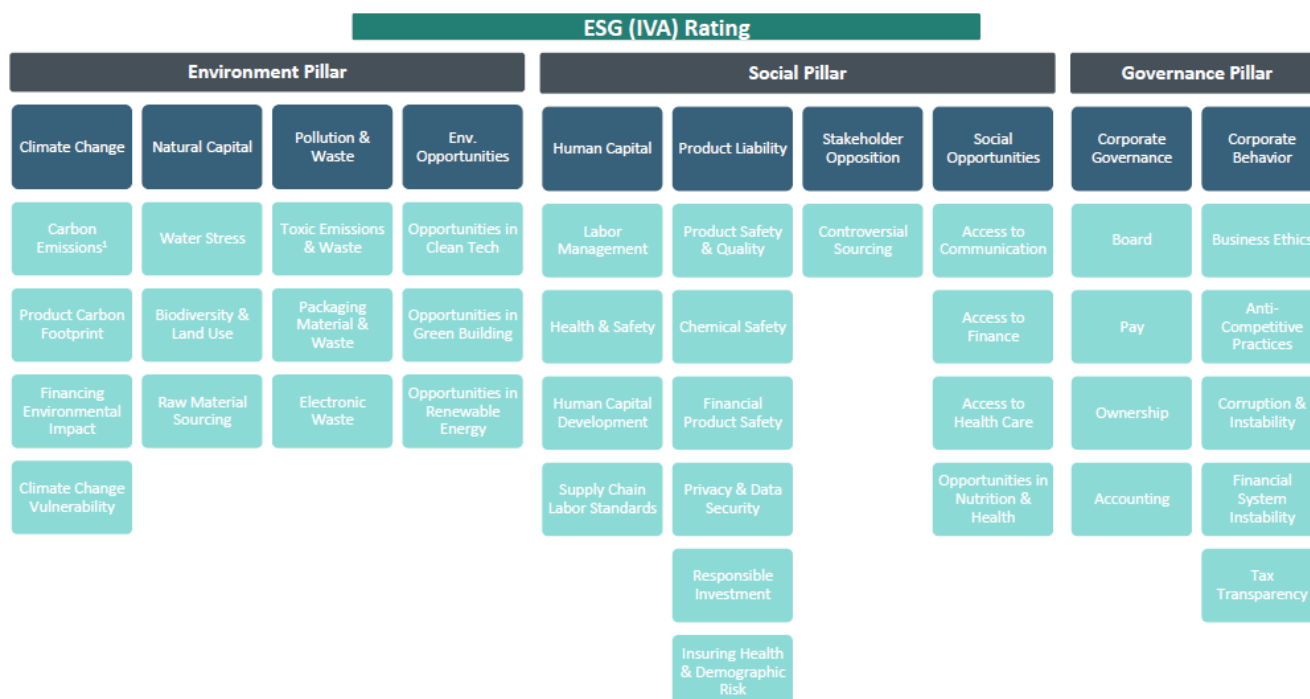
ESG (IVA) Rating

Environment Pillar

Climate Change
Carbon Emissions¹
Product Carbon Footprint
Financing Environmental Impact
Climate Change Vulnerability

Natural Capital
Water Stress
Biodiversity & Land Use
Raw Material Sourcing

Pollution & Waste
Toxic Emissions & Waste
Packaging Material & Waste
Electronic Waste

Env. Opportunities
Opportunities in Clean Tech
Opportunities in Green Building
Opportunities in Renewable Energy

Social Pillar

Human Capital
Labor Management
Health & Safety
Human Capital Development
Supply Chain Labor Standards

Product Liability
Product Safety & Quality
Chemical Safety
Financial Product Safety
Privacy & Data Security
Responsible Investment
Insuring Health & Demographic Risk

Stakeholder Opposition
Controversial Sourcing

Social Opportunities
Access to Communication
Access to Finance
Access to Health Care
Opportunities in Nutrition & Health

Governance Pillar

Corporate Governance
Board
Pay
Ownership
Accounting

Corporate Behavior
Business Ethics
Anti-Competitive Practices
Corruption & Instability
Financial System Instability
Tax Transparency